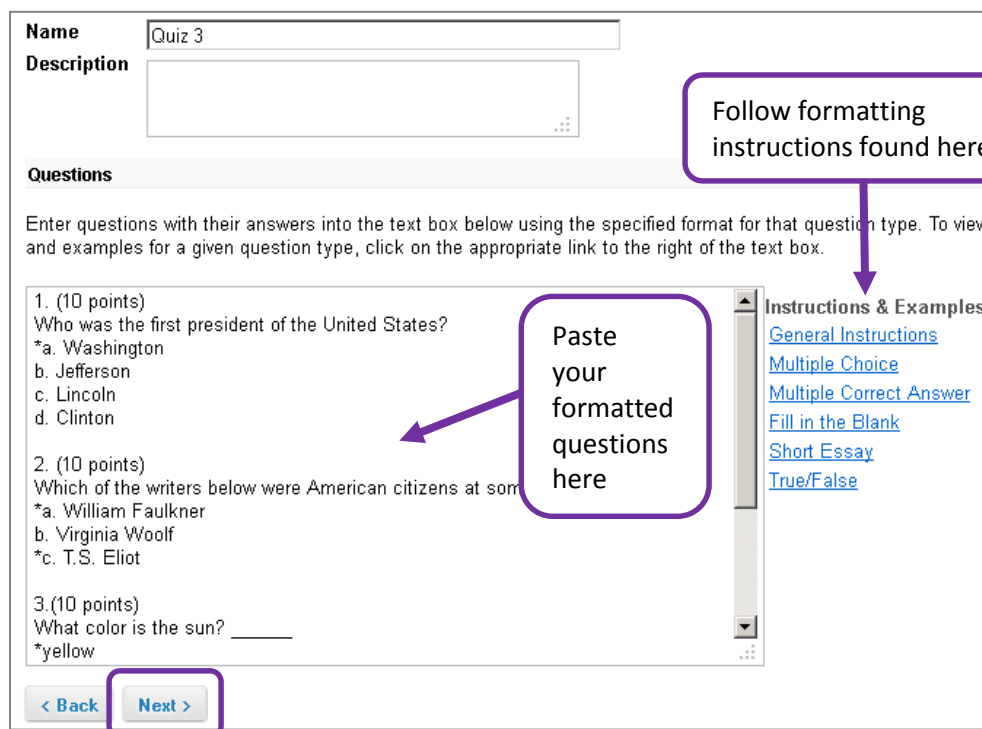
Name
Quiz 3
Description

Follow formatting instructions found her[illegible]

Questions

Enter questions with their answers into the text box below using the specified format for that questi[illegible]n type. To view and examples for a given question type, click on the appropriate link to the right of the text box.

1. (10 points)
Who was the first president of the United States?
*a. Washington
b. Jefferson
c. Lincoln
d. Clinton

2. (10 points)
Which of the writers below were American citizens at som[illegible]
*a. William Faulkner
b. Virginia Woolf
*c. T.S. Eliot

3.(10 points)
What color is the sun? ______
*yellow

Paste your formatted questions here

Instructions & Examples
General Instructions
Multiple Choice
Multiple Correct Answer
Fill in the Blank
Short Essay
True/False

< Back
Next >